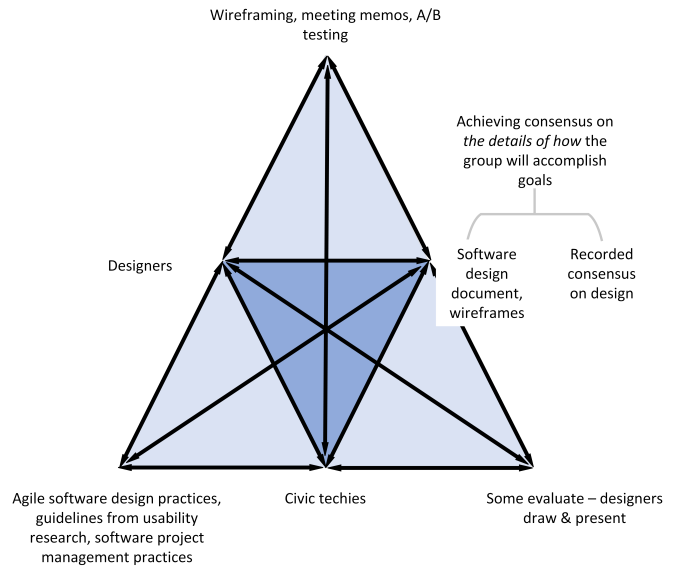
Wireframing, meeting memos, A/B testing

Achieving consensus on *the details of how* the group will accomplish goals

Designers

Software design document, wireframes

Recorded consensus on design

Agile software design practices, guidelines from usability research, software project management practices

Civic techies

Some evaluate – designers draw & present